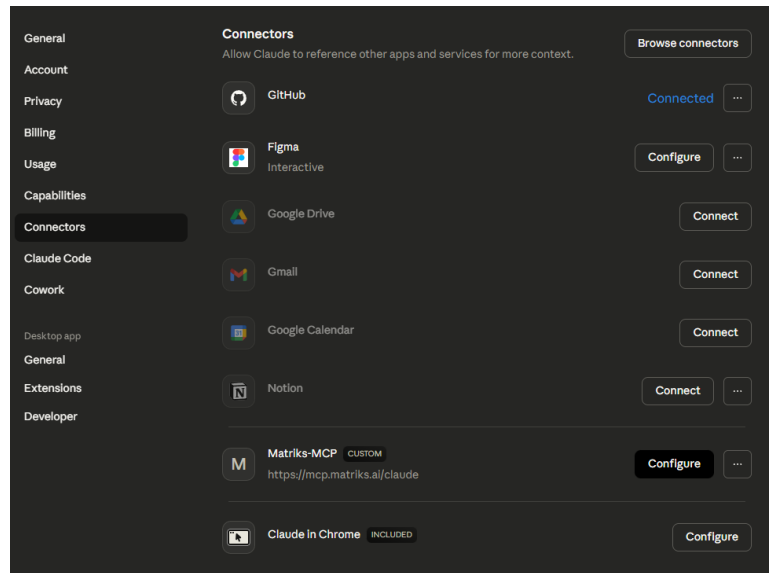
General
Account
Privacy
Billing
Usage
Capabilities
Connectors
Claude Code
Cowork

Desktop app
General
Extensions
Developer

Connectors
Allow Claude to reference other apps and services for more context.
Browse connectors

GitHub
Connected
···

Figma
Interactive
Configure
···

Google Drive
Connect

Gmail
Connect

Google Calendar
Connect

Notion
Connect
···

M
Matriks-MCP CUSTOM
https://mcp.matriks.ai/claude
Configure
···

Claude in Chrome INCLUDED
Configure